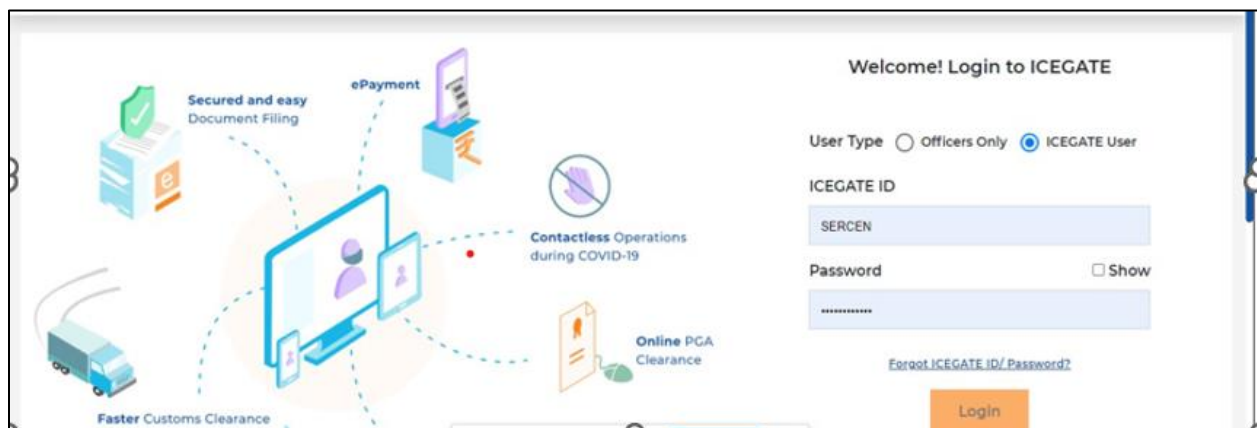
Secured and easy Document Filing

ePayment

Contactless Operations during COVID-19

Online PGA Clearance

Faster Customs Clearance

Welcome! Login to ICEGATE

User Type Officers Only ICEGATE User

ICEGATE ID

SERCEN

Password

Show

••••••••••••

Forgot ICEGATE ID/ Password?

Login